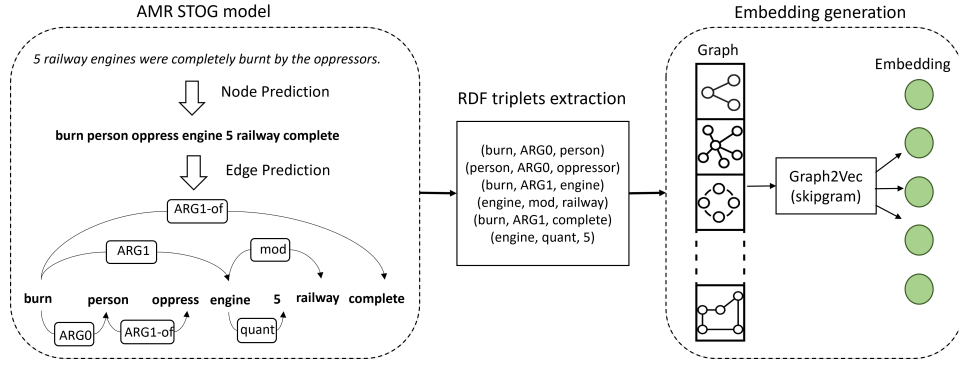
AMR STOG model

5 railway engines were completely burnt by the oppressors.

Node Prediction

burn person oppress engine 5 railway complete

Edge Prediction

ARG1-of

ARG1

mod

burn person oppress engine 5 railway complete

ARG0 ARG1-of quant

RDF triplets extraction

(burn, ARG0, person)
(person, ARG0, oppressor)
(burn, ARG1, engine)
(engine, mod, railway)
(burn, ARG1, complete)
(engine, quant, 5)

Embedding generation

Graph

Embedding

Graph2Vec
(skipgram)